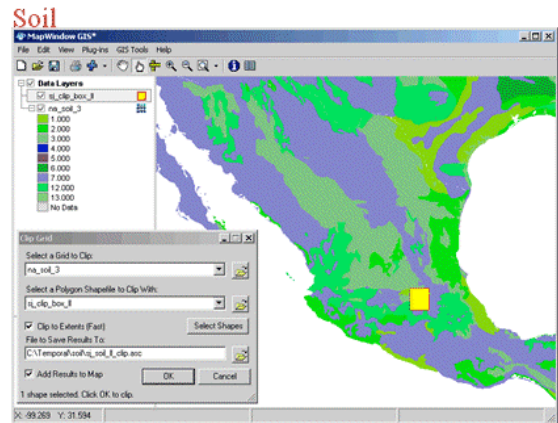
Soil

MapWindow GIS*

File Edit View Plug-ins GIS Tools Help

Data Layers
sj_clip_box_ll
na_soil_3
1.000
2.000
3.000
4.000
5.000
6.000
7.000
12.000
13.000
No Data

Clip Grid

Select a Grid to Clip:
na_soil_3

Select a Polygon Shapefile to Clip With:
sj_clip_box_ll

Clip to Extents (Fast)
Select Shapes

File to Save Results To:
C:\Temporal\soil\sj_soil_ll_clip.asc

Add Results to Map
OK
Cancel

1 shape selected. Click OK to clip.

X: -99.269 Y: 31.594